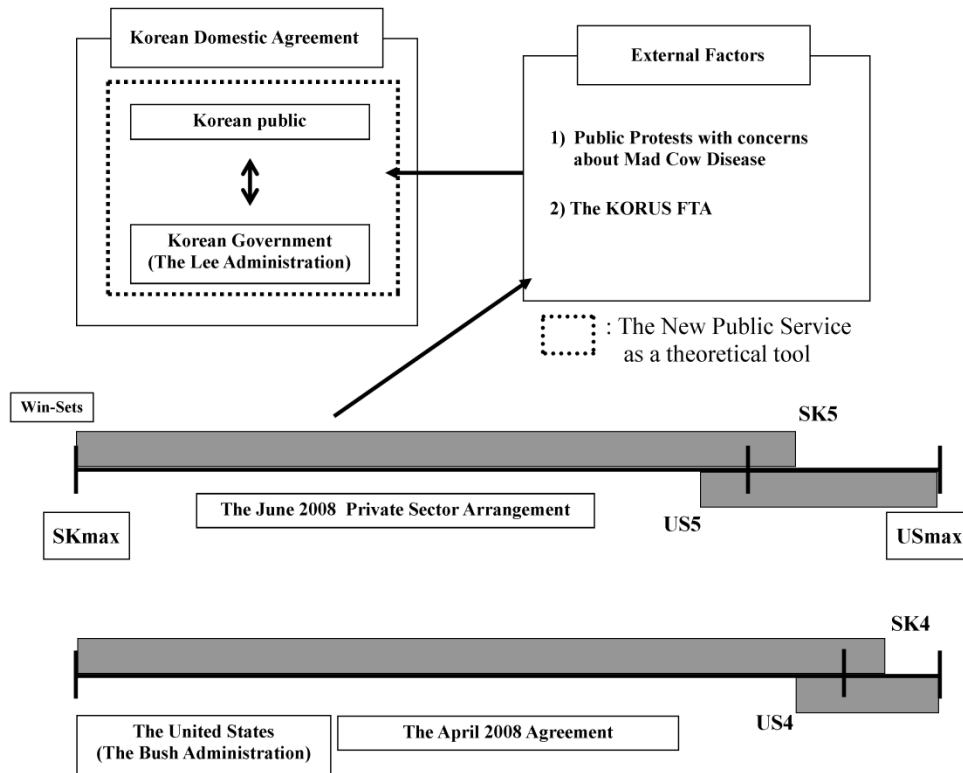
Korean Domestic Agreement

Korean public

Korean Government (The Lee Administration)

External Factors

1) Public Protests with concerns about Mad Cow Disease

2) The KORUS FTA

: The New Public Service as a theoretical tool

Win-Sets

SK5

The June 2008 Private Sector Arrangement

US5

SKmax

USmax

SK4

US4

The United States (The Bush Administration)

The April 2008 Agreement